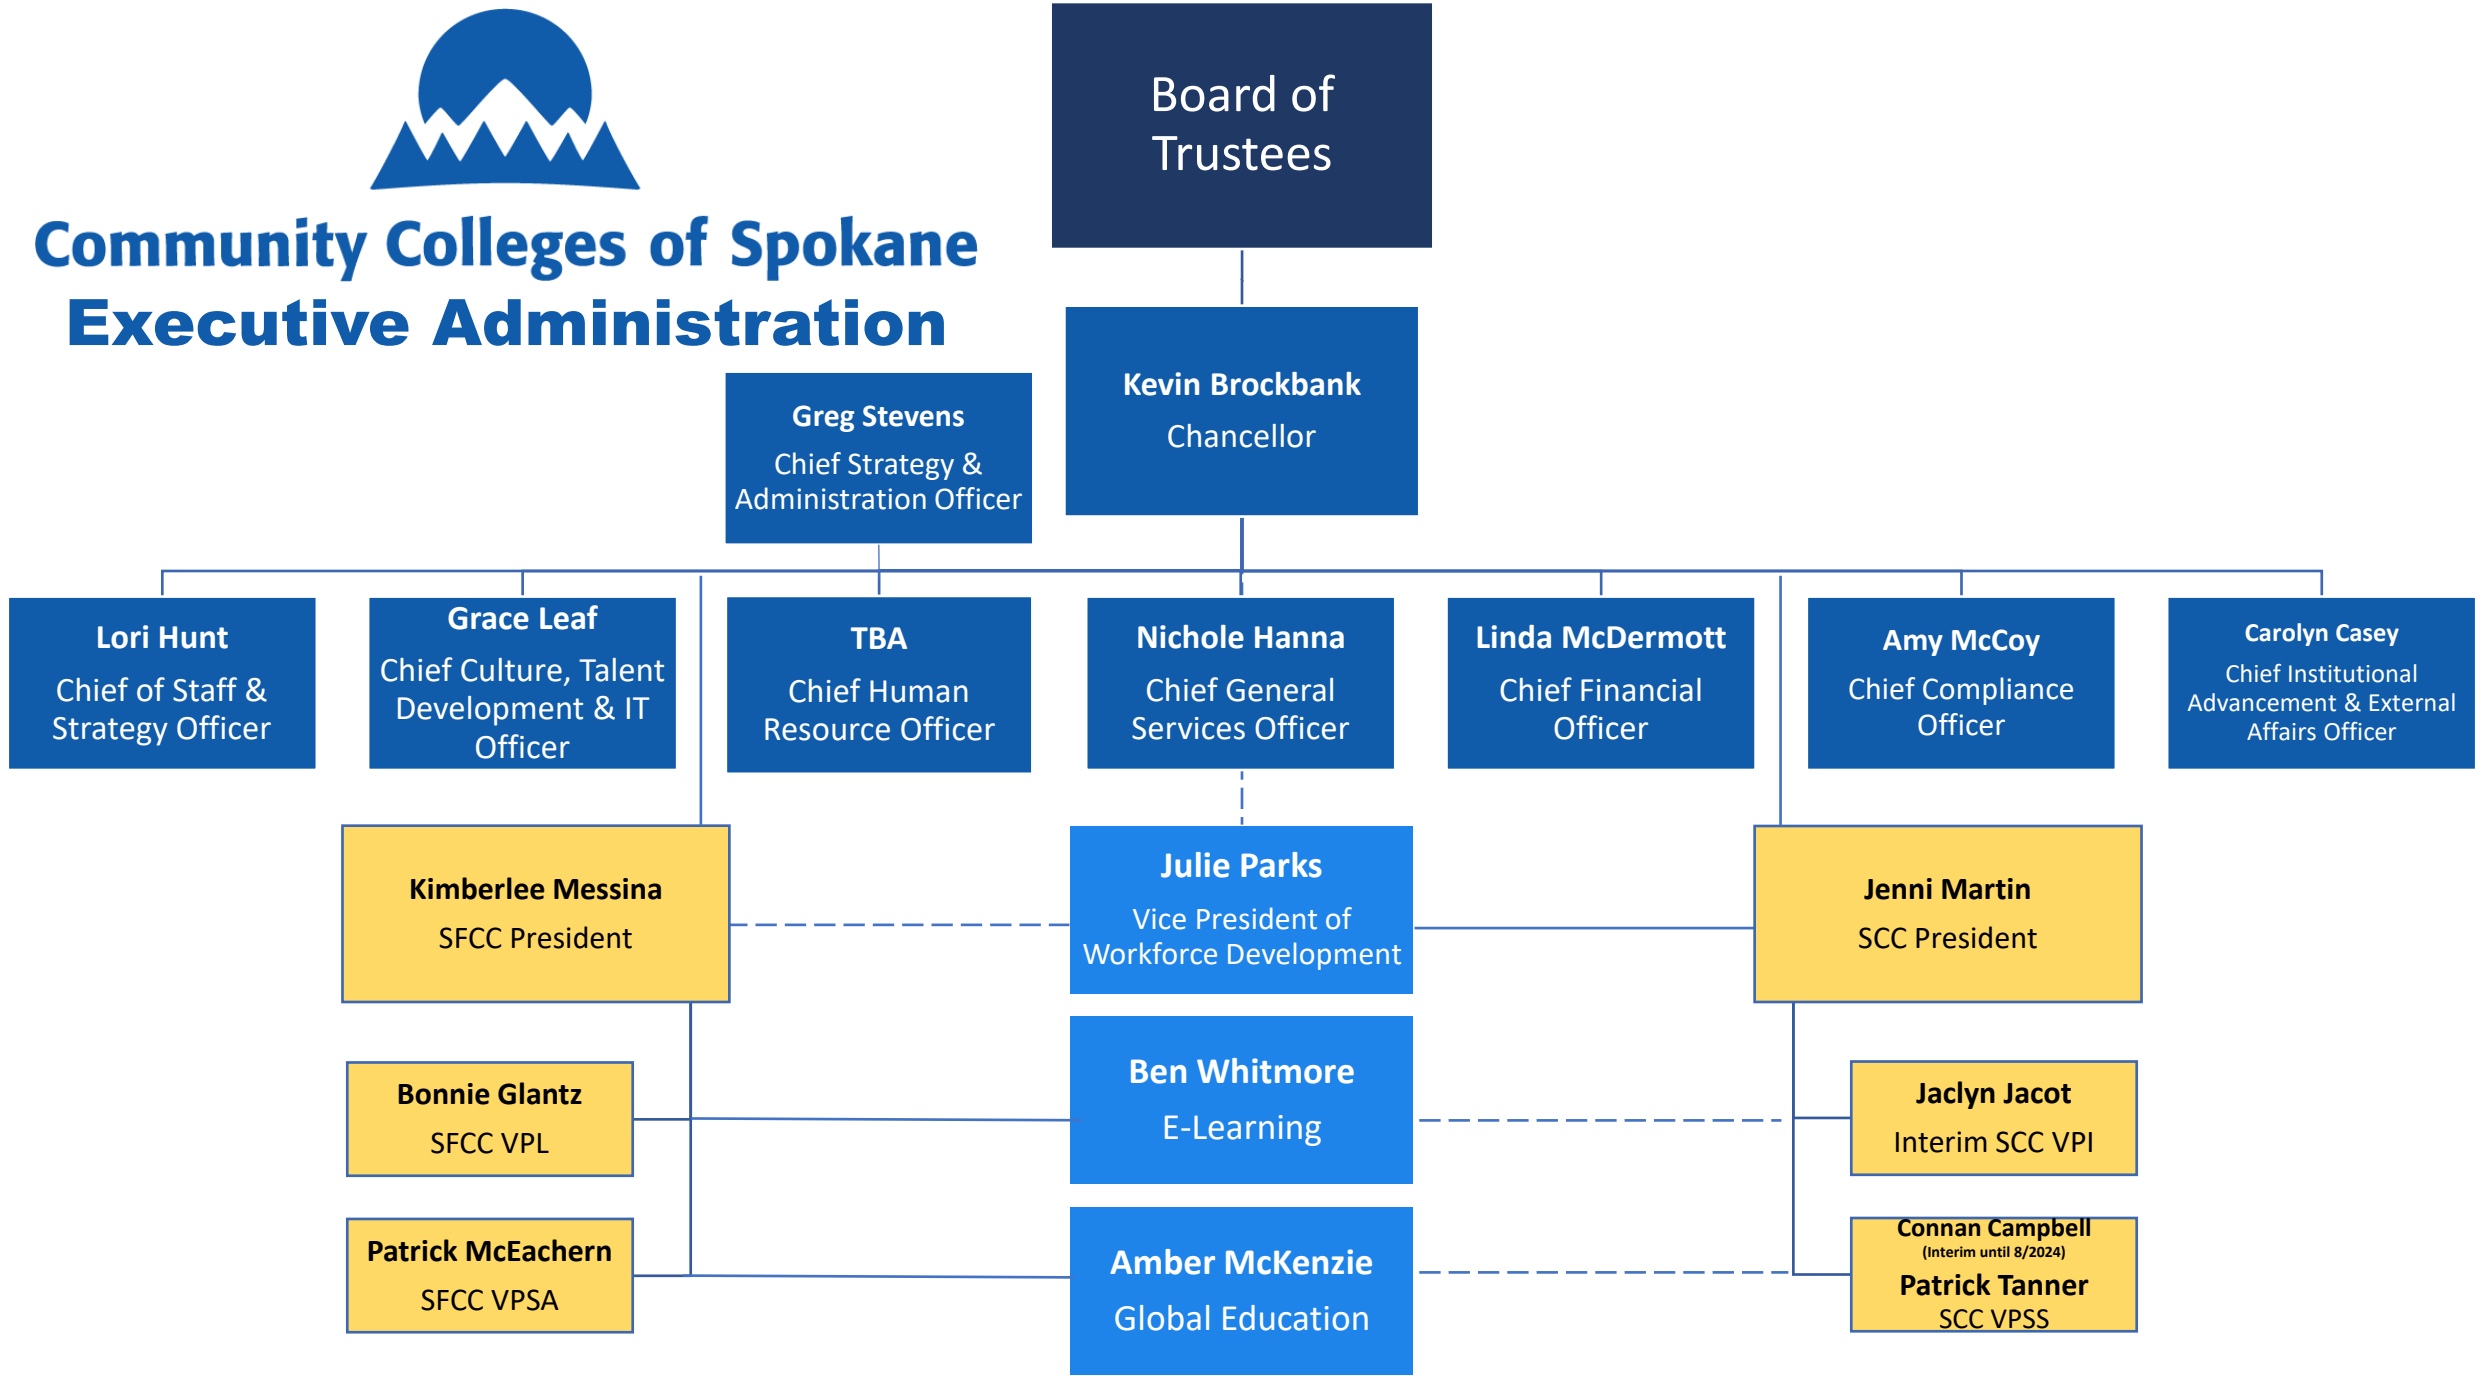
Community Colleges of Spokane
Executive Administration

Board of Trustees

Kevin Brockbank
Chancellor

Greg Stevens
Chief Strategy & Administration Officer

Lori Hunt
Chief of Staff & Strategy Officer

Grace Leaf
Chief Culture, Talent Development & IT Officer

TBA
Chief Human Resource Officer

Nichole Hanna
Chief General Services Officer

Linda McDermott
Chief Financial Officer

Amy McCoy
Chief Compliance Officer

Carolyn Casey
Chief Institutional Advancement & External Affairs Officer

Kimberlee Messina
SFCC President

Julie Parks
Vice President of Workforce Development

Jenni Martin
SCC President

Bonnie Glantz
SFCC VPL

Ben Whitmore
E-Learning

Jaclyn Jacot
Interim SCC VPI

Patrick McEachern
SFCC VPSA

Amber McKenzie
Global Education

Connan Campbell
(Interim until 8/2024)
Patrick Tanner
SCC VPSS